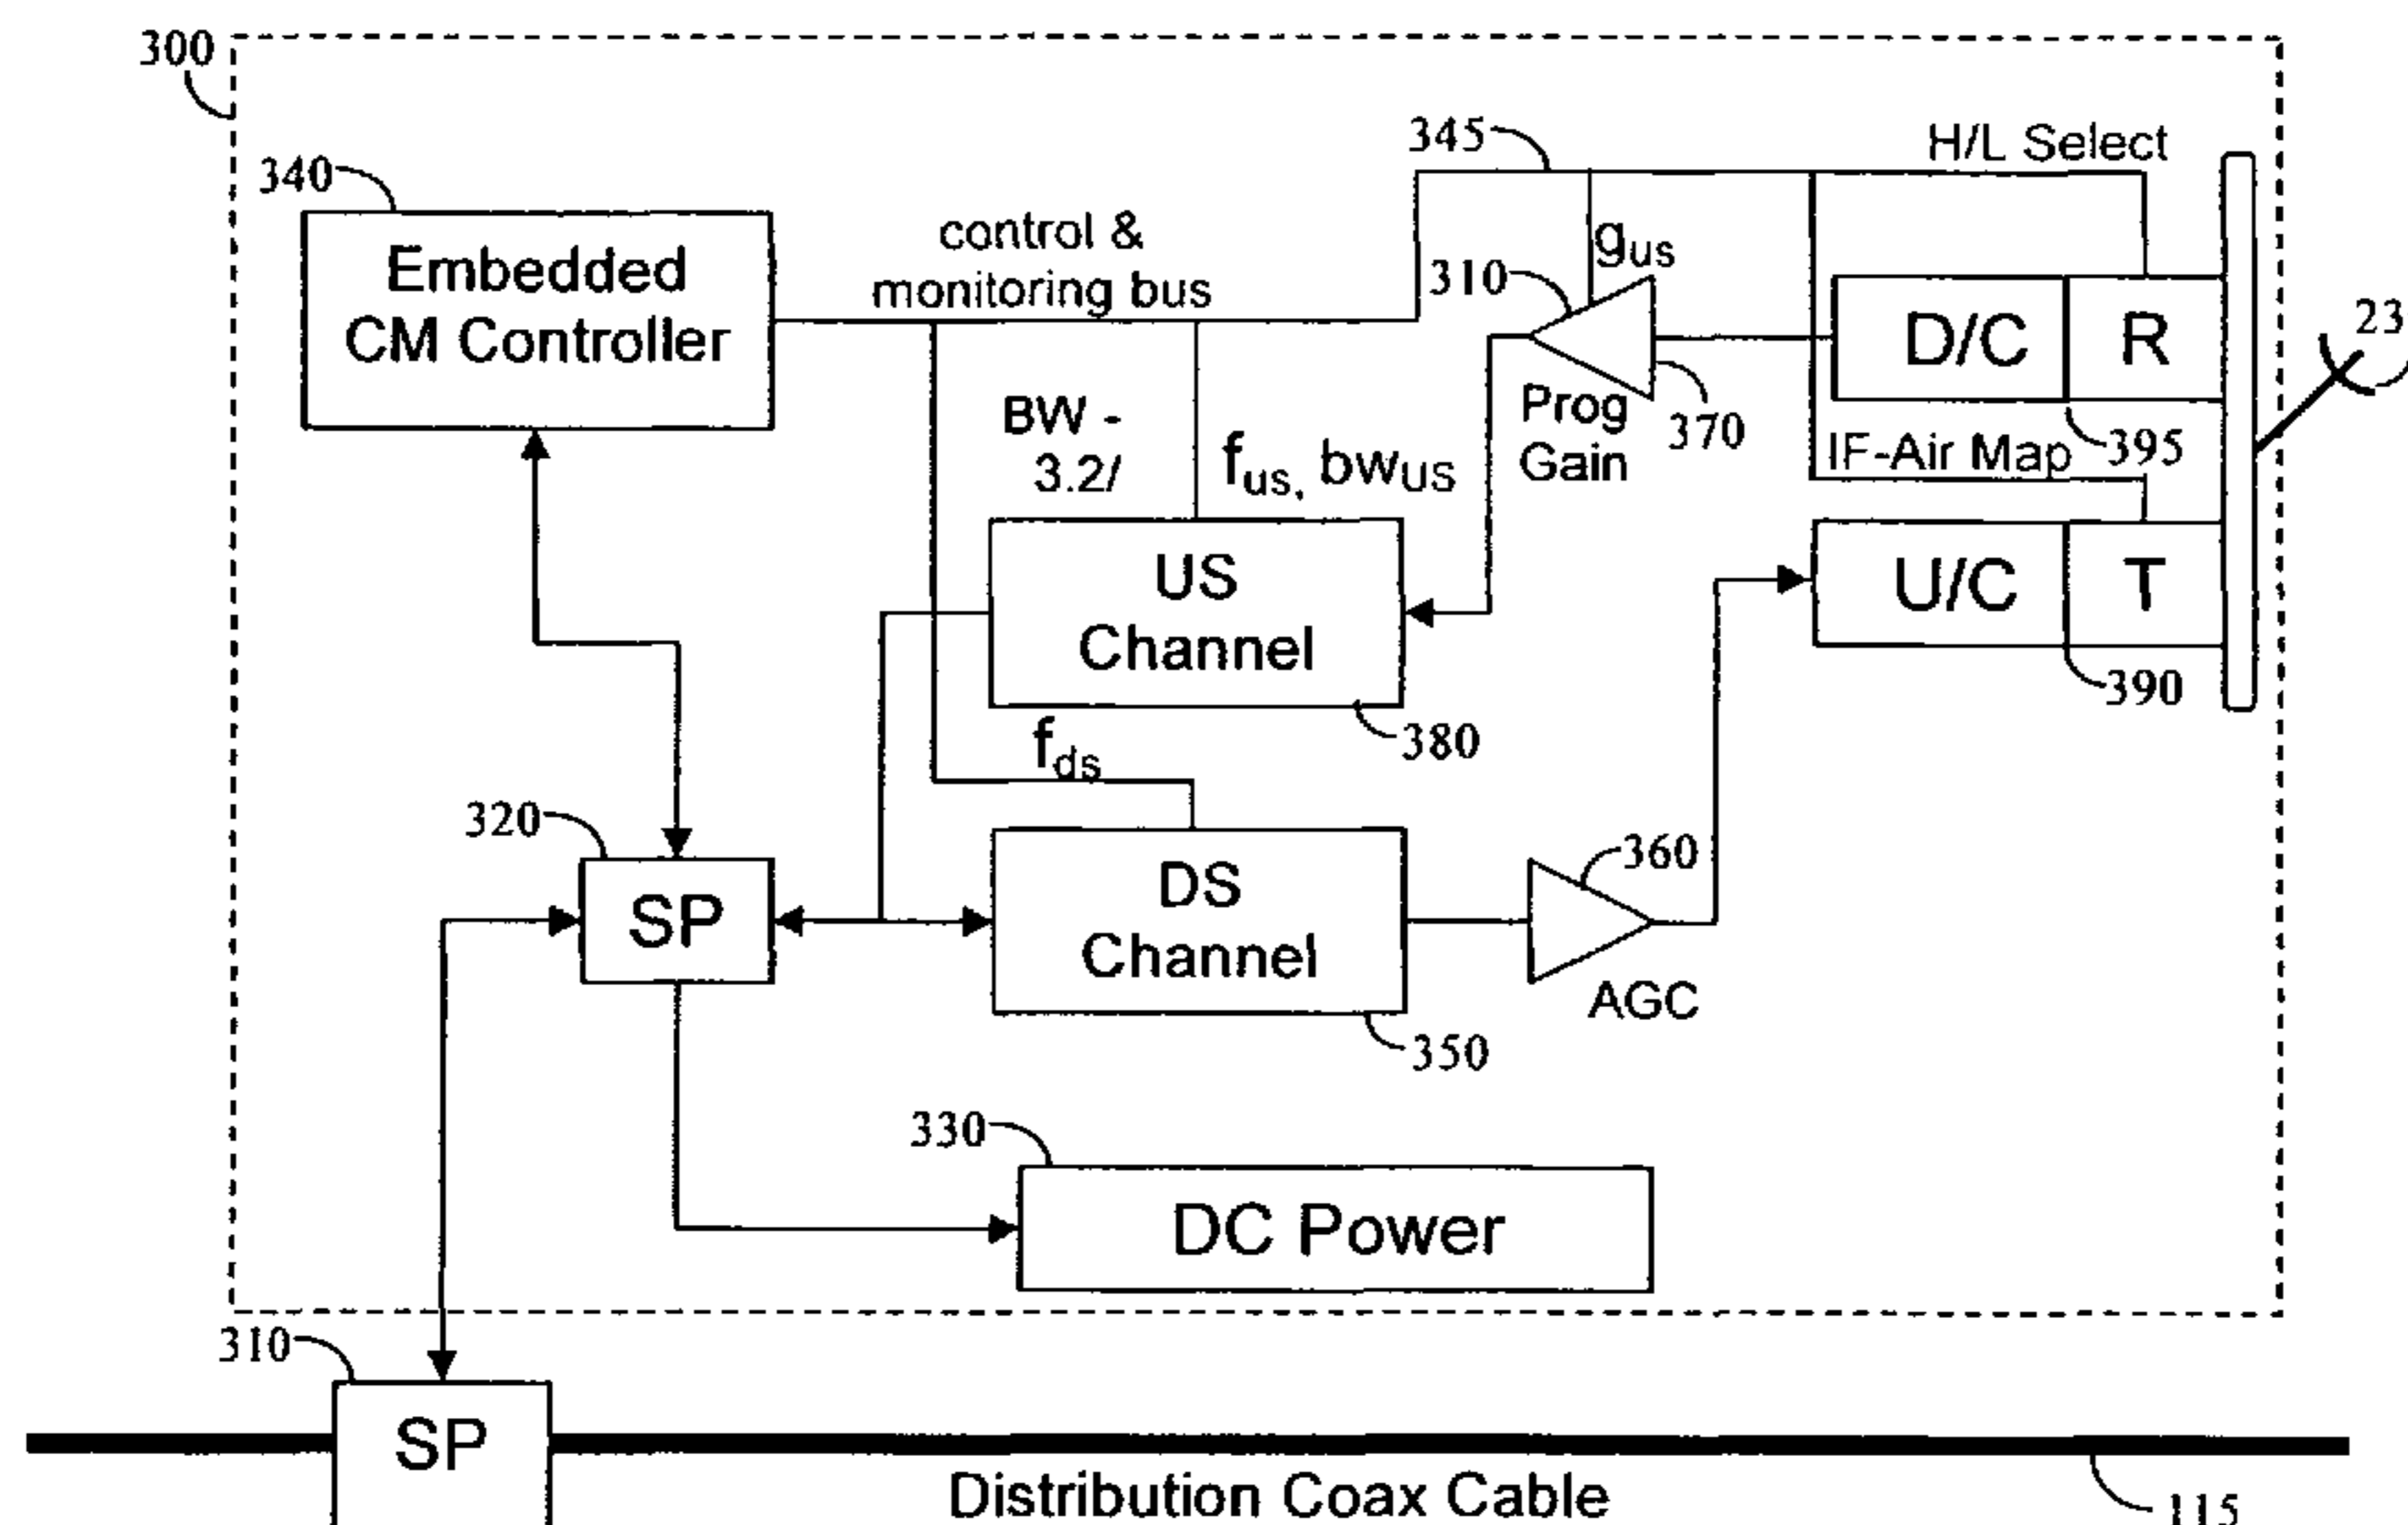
300

340

Embedded CM Controller

control & monitoring bus

345

H/L Select

$g_{us}$

310

D/C

R

23

Prog Gain

370

395

BW - 3.2/

$f_{us,}$ $bw_{US}$

IF-Air Map

US Channel

U/C

T

380

390

$f_{ds}$

320

SP

DS Channel

360

AGC

350

330

DC Power

310

SP

Distribution Coax Cable

115